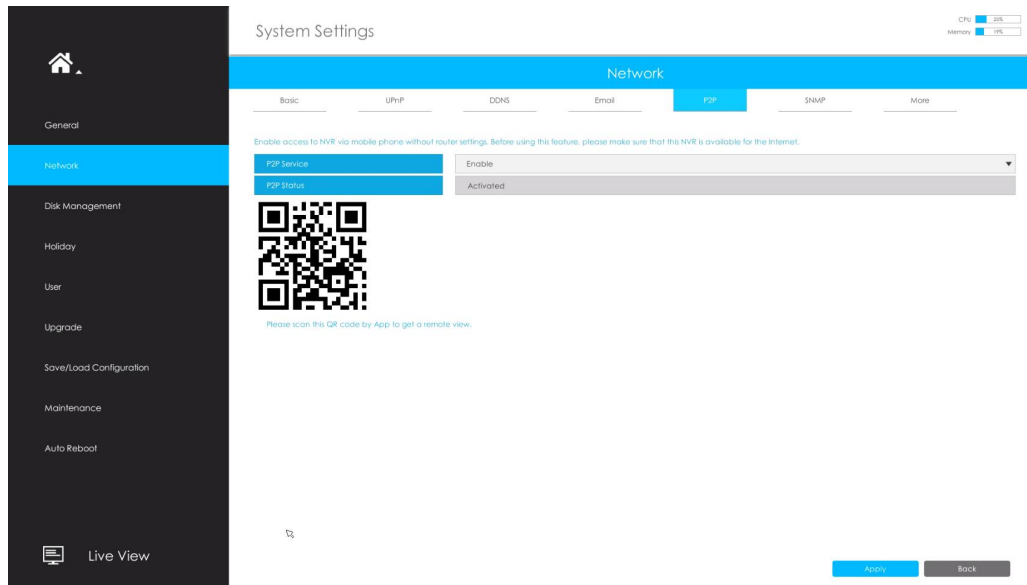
System Settings

CPU 25%
Memory 19%

General
Network
Disk Management
Holiday
User
Upgrade
Save/Load Configuration
Maintenance
Auto Reboot

Live View

Network

Basic UPnP DDNS Email P2P SNMP More

Enable access to NVR via mobile phone without router settings. Before using this feature, please make sure that this NVR is available for the Internet.

| P2P Service | Enable |
|---|---|
| P2P Status | Activated |

Please scan this QR code by App to get a remote view.

Apply Back